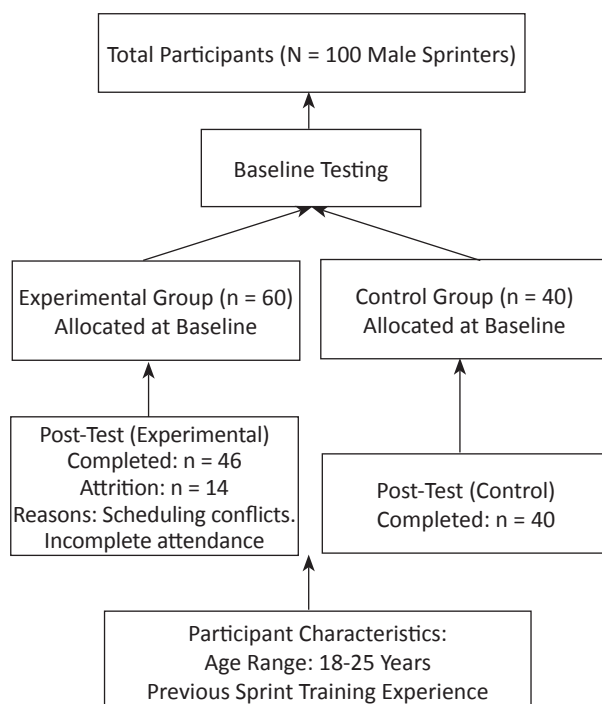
Total Participants (N = 100 Male Sprinters)

Baseline Testing

Experimental Group (n = 60)
Allocated at Baseline

Control Group (n = 40)
Allocated at Baseline

Post-Test (Experimental)
Completed: n = 46
Attrition: n = 14
Reasons: Scheduling conflicts.
Incomplete attendance

Post-Test (Control)
Completed: n = 40

Participant Characteristics:
Age Range: 18-25 Years
Previous Sprint Training Experience